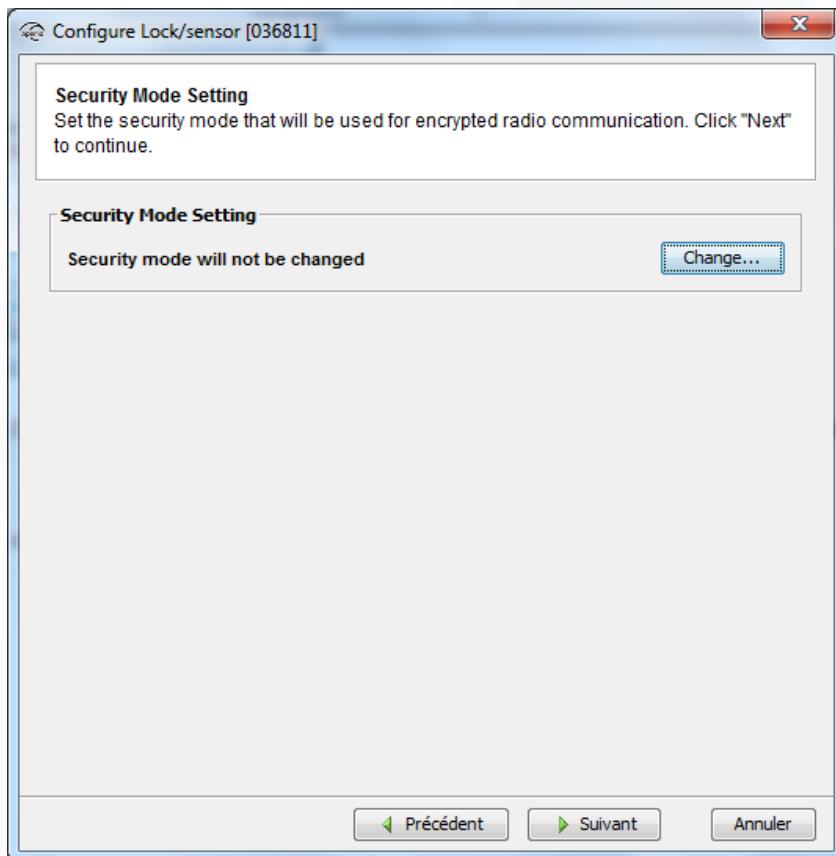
Configure Lock/sensor [036811]

Security Mode Setting
Set the security mode that will be used for encrypted radio communication. Click "Next" to continue.

Security Mode Setting

Security mode will not be changed

Change...

Précédent

Suivant

Annuler